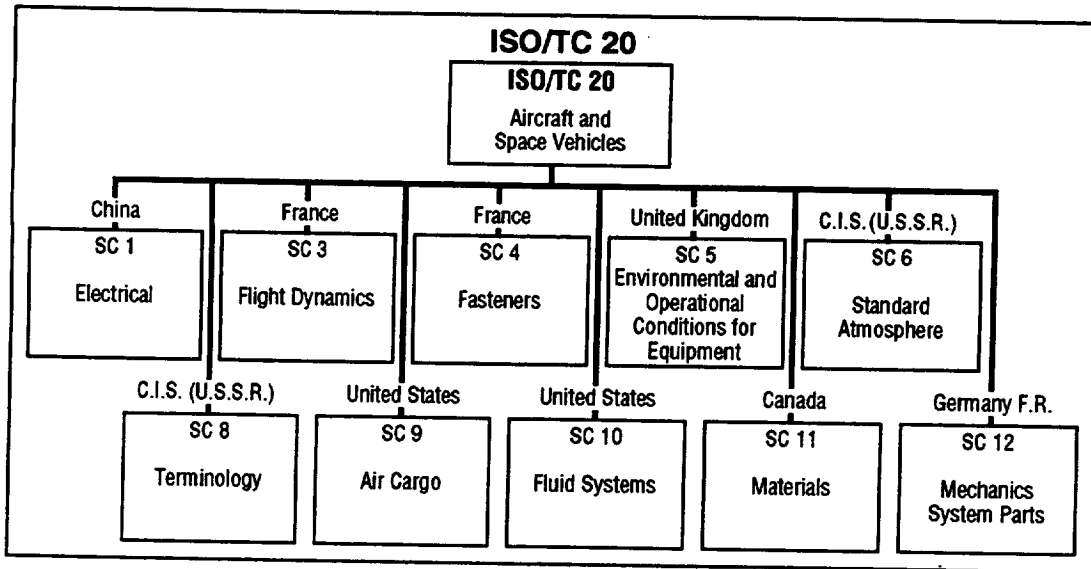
ISO/TC 20

ISO/TC 20
Aircraft and Space Vehicles

China
SC 1
Electrical

France
SC 3
Flight Dynamics

France
SC 4
Fasteners

United Kingdom
SC 5
Environmental and Operational Conditions for Equipment

C.I.S. (U.S.S.R.)
SC 6
Standard Atmosphere

C.I.S. (U.S.S.R.)
SC 8
Terminology

United States
SC 9
Air Cargo

United States
SC 10
Fluid Systems

Canada
SC 11
Materials

Germany F.R.
SC 12
Mechanics System Parts